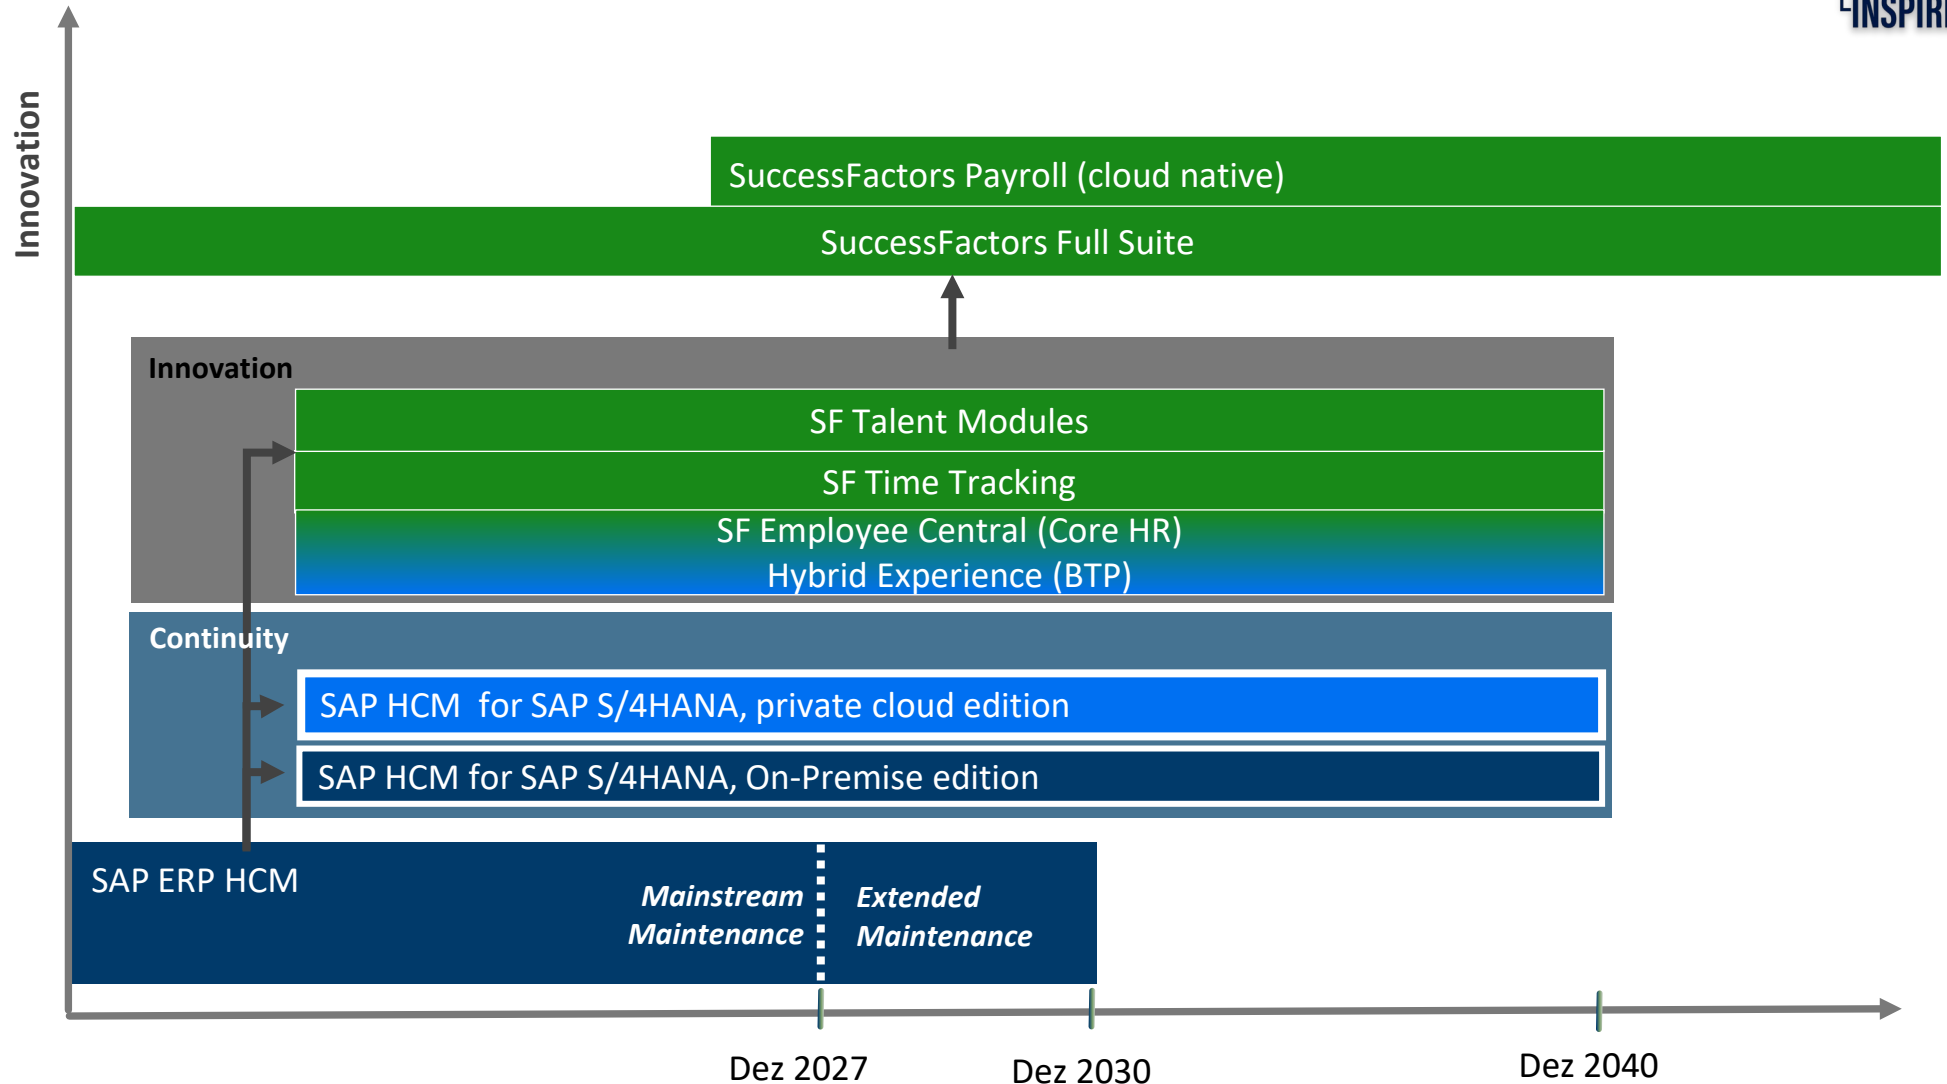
INSPIR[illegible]

Innovation

SuccessFactors Payroll (cloud native)

SuccessFactors Full Suite

Innovation

SF Talent Modules

SF Time Tracking

SF Employee Central (Core HR)

Hybrid Experience (BTP)

Continuity

SAP HCM for SAP S/4HANA, private cloud edition

SAP HCM for SAP S/4HANA, On-Premise edition

SAP ERP HCM

Mainstream Maintenance

Extended Maintenance

Dez 2027

Dez 2030

Dez 2040